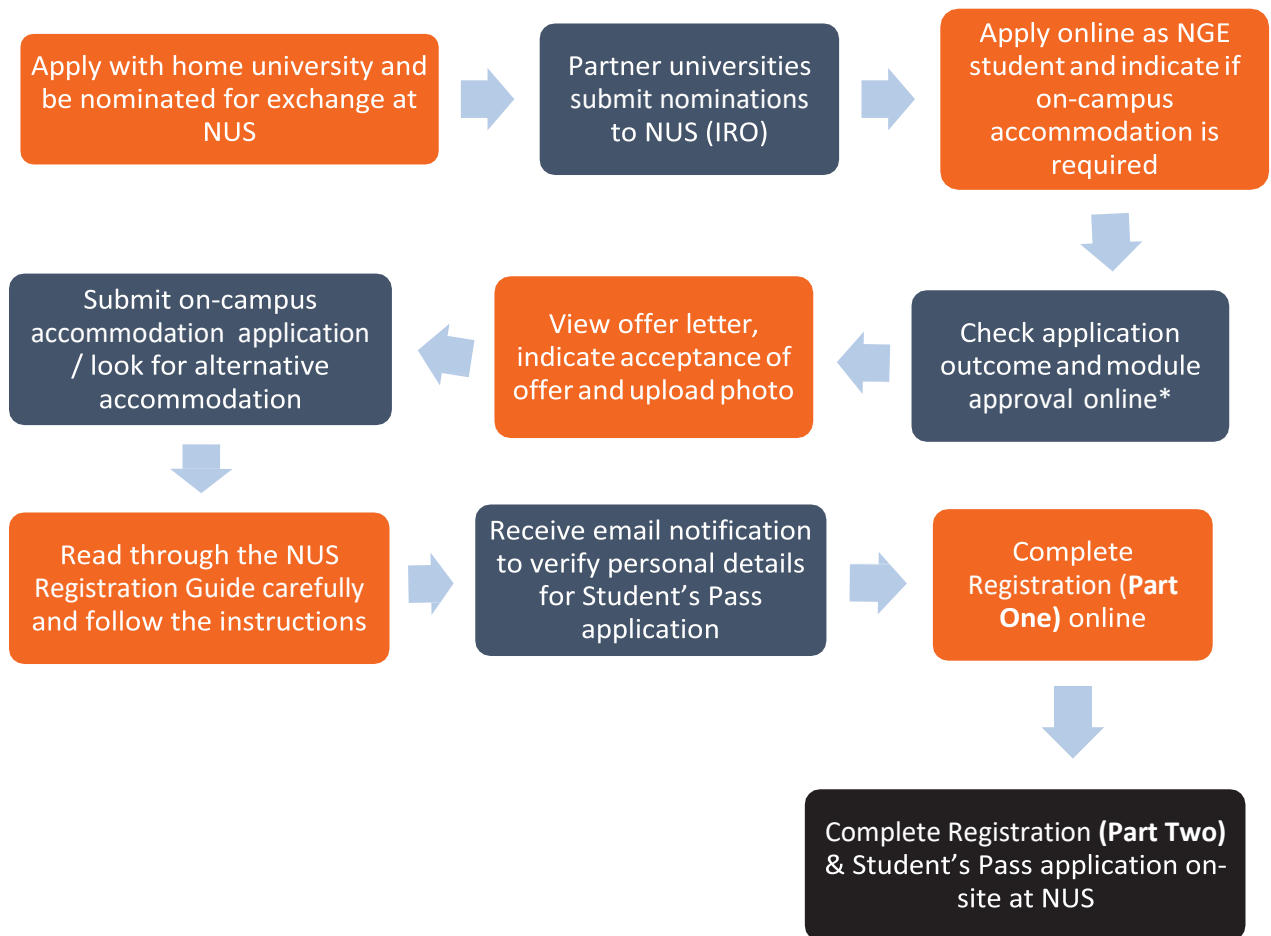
Apply with home university and be nominated for exchange at NUS

Partner universities submit nominations to NUS (IRO)

Apply online as NGE student and indicate if on-campus accommodation is required

Check application outcome and module approval online*

View offer letter, indicate acceptance of offer and upload photo

Submit on-campus accommodation application / look for alternative accommodation

Read through the NUS Registration Guide carefully and follow the instructions

Receive email notification to verify personal details for Student's Pass application

Complete Registration (**Part One)** online

Complete Registration **(Part Two)** & Student's Pass application on-site at NUS